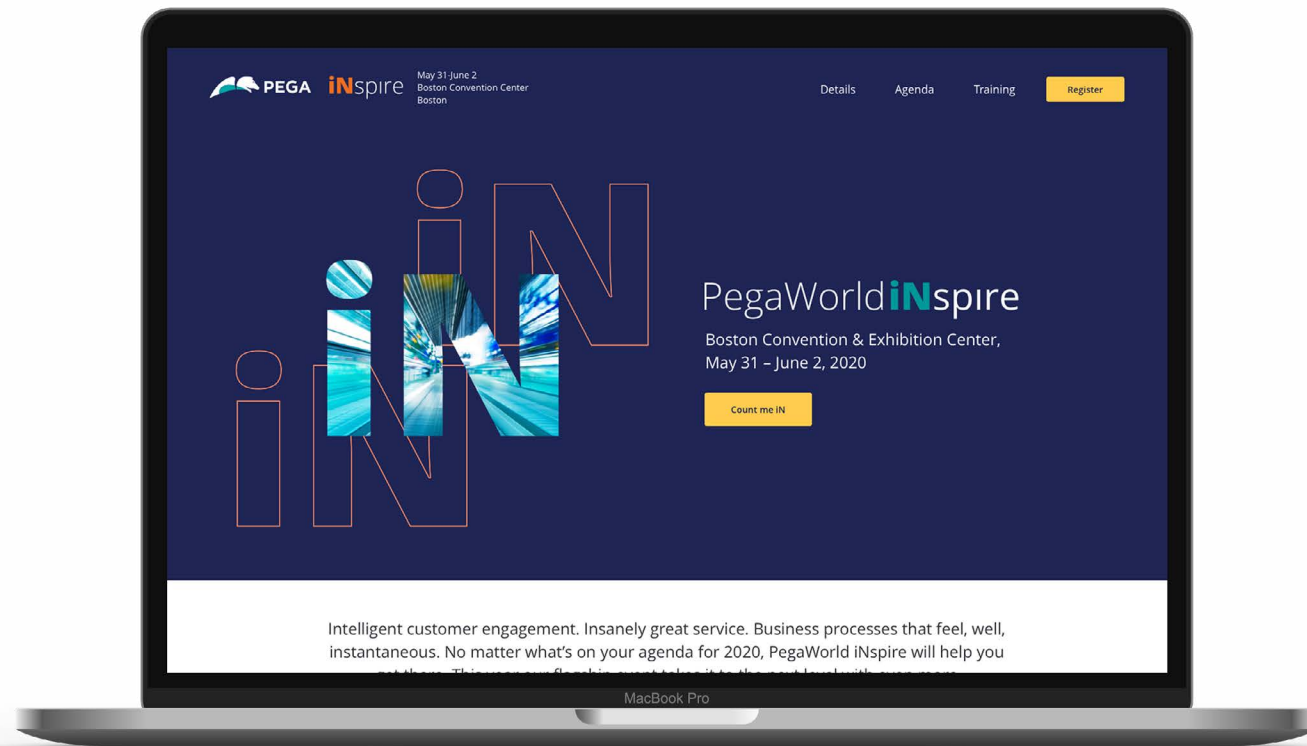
PEGA iNspire May 31-June 2 Boston Convention Center Boston

Details Agenda Training Register

iN

PegaWorldiNspire

Boston Convention & Exhibition Center, May 31 – June 2, 2020

Count me iN

Intelligent customer engagement. Insanely great service. Business processes that feel, well, instantaneous. No matter what's on your agenda for 2020, PegaWorld iNspire will help you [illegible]

MacBook Pro